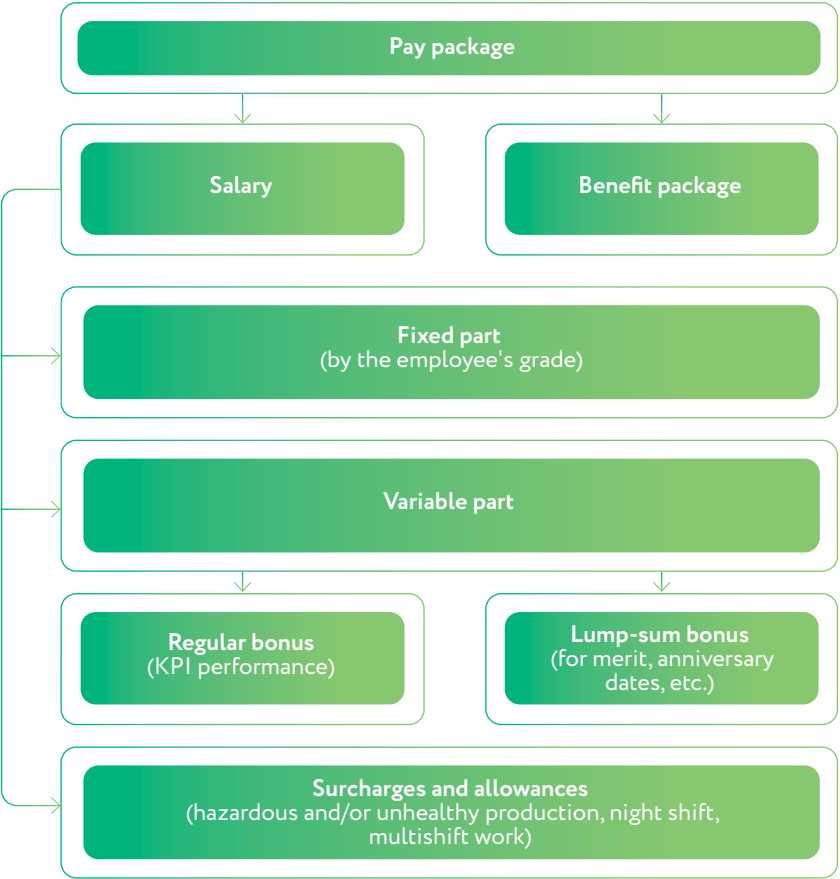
Pay package

Salary

Benefit package

Fixed part
(by the employee's grade)

Variable part

Regular bonus
(KPI performance)

Lump-sum bonus
(for merit, anniversary dates, etc.)

Surcharges and allowances
(hazardous and/or unhealthy production, night shift, multishift work)